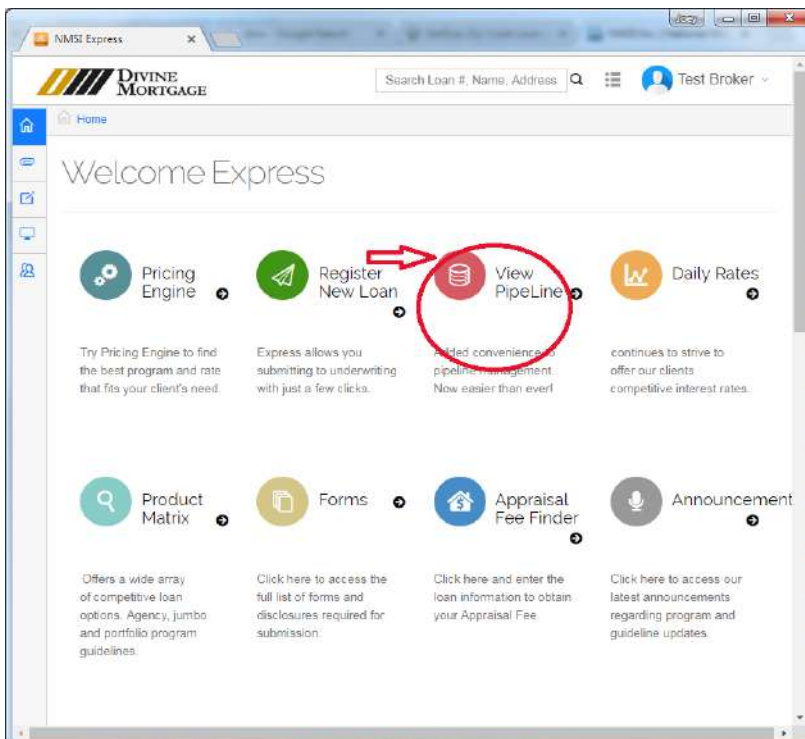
NMSI Express ×

DIVINE MORTGAGE

Search Loan #, Name, Address

Test Broker

Home

Welcome Express

Pricing Engine

Register New Loan

View PipeLine

Daily Rates

Try Pricing Engine to find the best program and rate that fits your client's need.

Express allows you submitting to underwriting with just a few clicks.

Added convenience to pipeline management. Now easier than ever!

continues to strive to offer our clients competitive interest rates.

Product Matrix

Forms

Appraisal Fee Finder

Announcement

Offers a wide array of competitive loan options. Agency, jumbo and portfolio program guidelines.

Click here to access the full list of forms and disclosures required for submission.

Click here and enter the loan information to obtain your Appraisal Fee.

Click here to access our latest announcements regarding program and guideline updates.